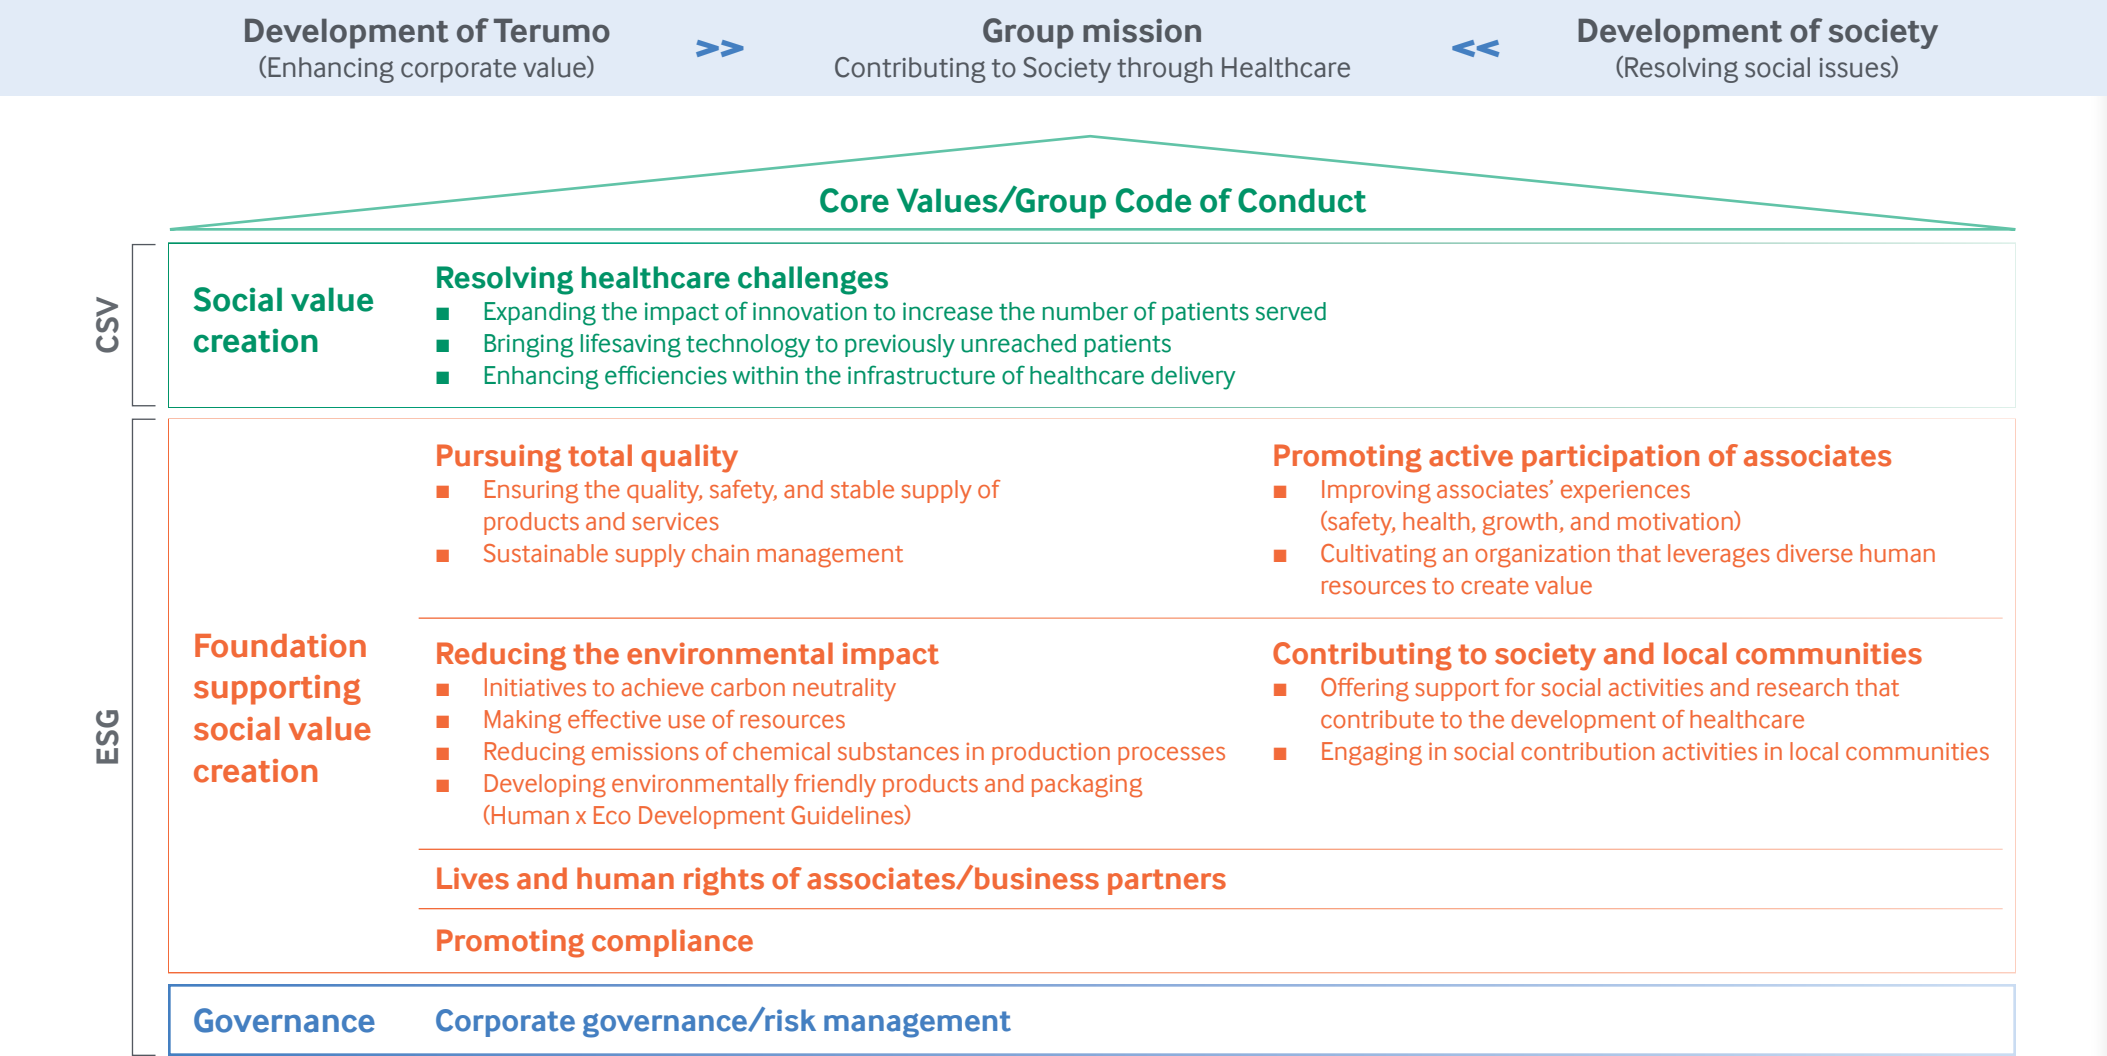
Development of Terumo
(Enhancing corporate value)

>>

Group mission
Contributing to Society through Healthcare

<<

Development of society
(Resolving social issues)

Core Values/Group Code of Conduct

CSV

Social value creation

Resolving healthcare challenges
■ Expanding the impact of innovation to increase the number of patients served
■ Bringing lifesaving technology to previously unreached patients
■ Enhancing efficiencies within the infrastructure of healthcare delivery

ESG

Foundation supporting social value creation

Pursuing total quality
■ Ensuring the quality, safety, and stable supply of products and services
■ Sustainable supply chain management

Promoting active participation of associates
■ Improving associates' experiences (safety, health, growth, and motivation)
■ Cultivating an organization that leverages diverse human resources to create value

Reducing the environmental impact
■ Initiatives to achieve carbon neutrality
■ Making effective use of resources
■ Reducing emissions of chemical substances in production processes
■ Developing environmentally friendly products and packaging (Human x Eco Development Guidelines)

Contributing to society and local communities
■ Offering support for social activities and research that contribute to the development of healthcare
■ Engaging in social contribution activities in local communities

Lives and human rights of associates/business partners

Promoting compliance

Governance

Corporate governance/risk management